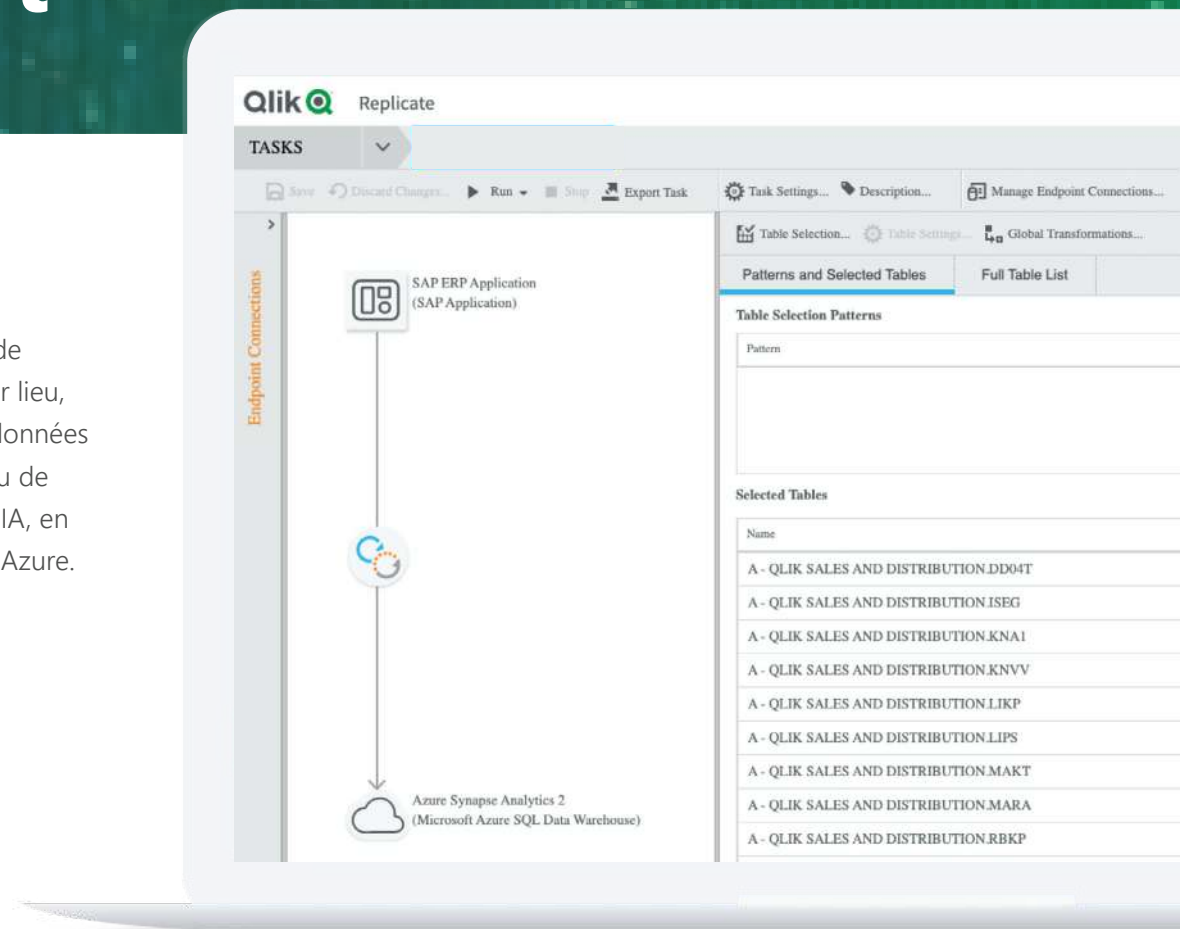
de
r lieu,
lonnées
u de
IA, en
Azure.

Qlik Replicate

TASKS

Save Discard Changes... Run Stop Export Task

Task Settings... Description...

Manage Endpoint Connections...

Table Selection... Table Settings... Global Transformations...

Endpoint Connections

SAP ERP Application
(SAP Application)

Azure Synapse Analytics 2
(Microsoft Azure SQL Data Warehouse)

Patterns and Selected Tables

Full Table List

Table Selection Patterns

Pattern

Selected Tables

Name

A - QLIK SALES AND DISTRIBUTION.DD04T

A - QLIK SALES AND DISTRIBUTION.ISEG

A - QLIK SALES AND DISTRIBUTION.KNA1

A - QLIK SALES AND DISTRIBUTION.KNVV

A - QLIK SALES AND DISTRIBUTION.LIKP

A - QLIK SALES AND DISTRIBUTION.LIPS

A - QLIK SALES AND DISTRIBUTION.MAKT

A - QLIK SALES AND DISTRIBUTION.MARA

A - QLIK SALES AND DISTRIBUTION.RBKP